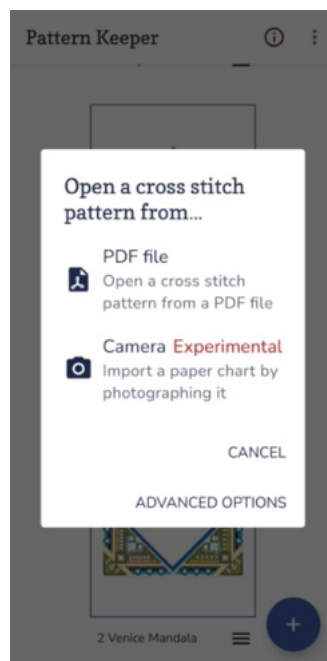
Pattern Keeper

Open a cross stitch pattern from...

PDF file
Open a cross stitch pattern from a PDF file

Camera Experimental
Import a paper chart by photographing it

CANCEL

ADVANCED OPTIONS

2 Venice Mandala